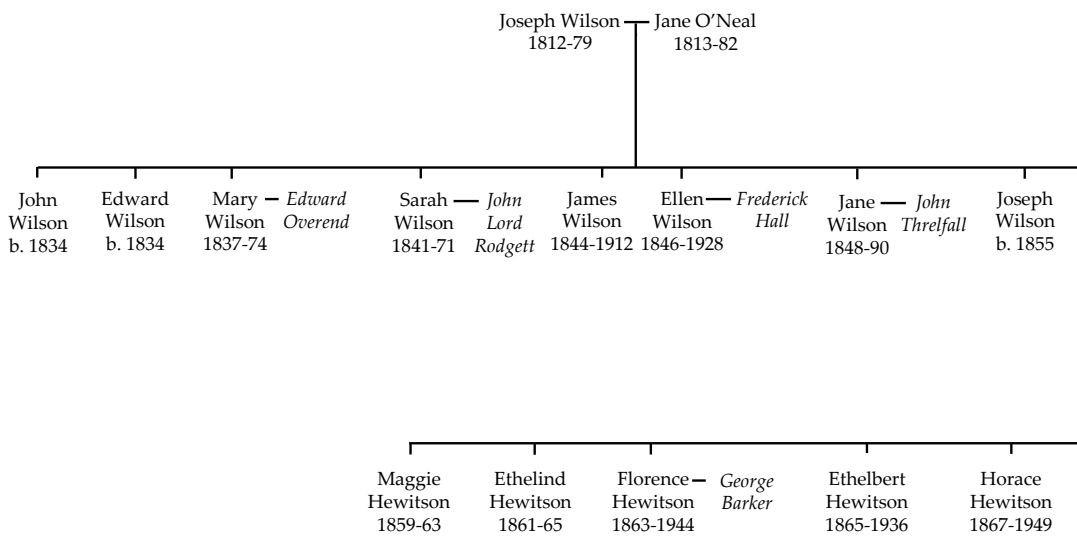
Joseph Wilson 1812-79 — Jane O'Neal 1813-82

John Wilson b. 1834

Edward Wilson b. 1834

Mary Wilson 1837-74 — *Edward Overend*

Sarah Wilson 1841-71 — *John Lord Rodgett*

James Wilson 1844-1912

Ellen Wilson 1846-1928 — *Frederick Hall*

Jane Wilson 1848-90 — *John Threlfall*

Joseph Wilson b. 1855

Maggie Hewitson 1859-63

Ethelind Hewitson 1861-65

Florence Hewitson 1863-1944 — *George Barker*

Ethelbert Hewitson 1865-1936

Horace Hewitson 1867-1949